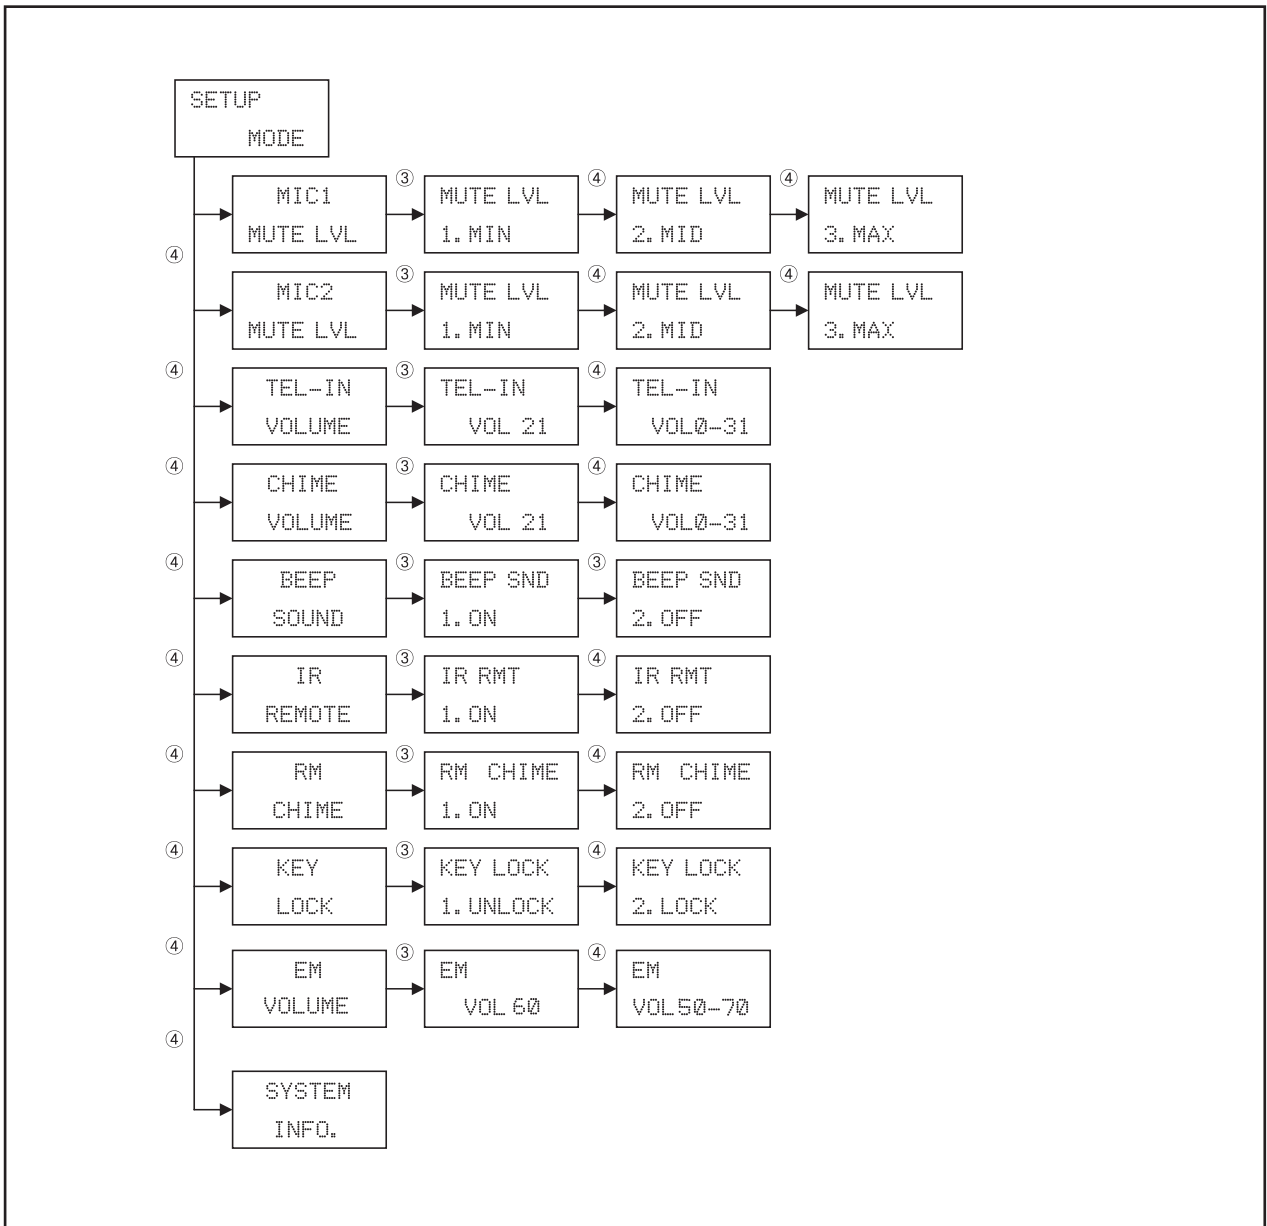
SETUP
MODE

④

MIC1
MUTE LVL
③
MUTE LVL
1. MIN
④
MUTE LVL
2. MID
④
MUTE LVL
3. MAX

MIC2
MUTE LVL
③
MUTE LVL
1. MIN
④
MUTE LVL
2. MID
④
MUTE LVL
3. MAX

④

TEL-IN
VOLUME
③
TEL-IN
VOL 21
④
TEL-IN
VOL0-31

④

CHIME
VOLUME
③
CHIME
VOL 21
④
CHIME
VOL0-31

④

BEEP
SOUND
③
BEEP SND
1. ON
③
BEEP SND
2. OFF

④

IR
REMOTE
③
IR RMT
1. ON
④
IR RMT
2. OFF

④

RM
CHIME
③
RM CHIME
1. ON
④
RM CHIME
2. OFF

④

KEY
LOCK
③
KEY LOCK
1. UNLOCK
④
KEY LOCK
2. LOCK

④

EM
VOLUME
③
EM
VOL 60
④
EM
VOL50-70

④

SYSTEM
INFO.